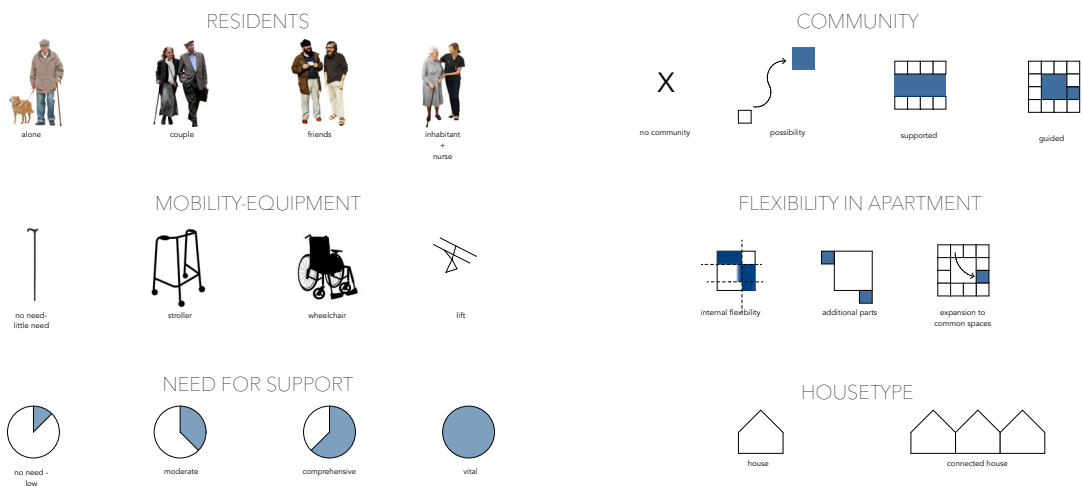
RESIDENTS

alone

couple

friends

inhabitant
+
nurse

COMMUNITY

X

no community

possibility

supported

guided

MOBILITY-EQUIPMENT

no need-
little need

stroller

wheelchair

lift

FLEXIBILITY IN APARTMENT

internal flexibility

additional parts

expansion to
common spaces

NEED FOR SUPPORT

no need -
low

moderate

comprehensive

vital

HOUSETYPE

house

connected house